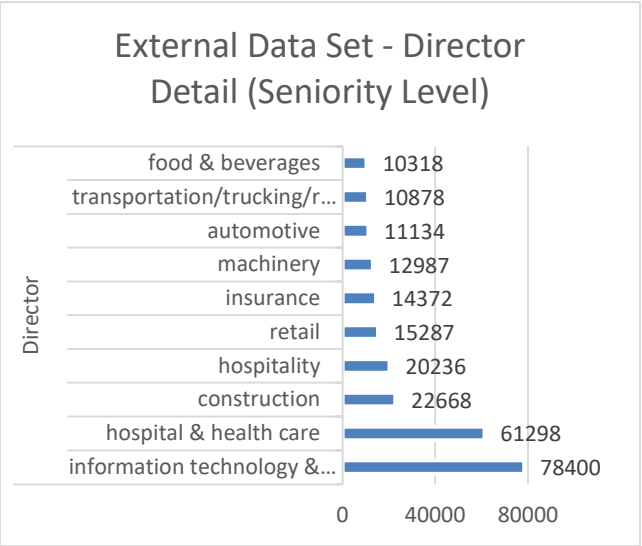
External Data Set - Director Detail (Seniority Level)

Director

food & beverages 10318
transportation/trucking/r... 10878
automotive 11134
machinery 12987
insurance 14372
retail 15287
hospitality 20236
construction 22668
hospital & health care 61298
information technology &... 78400

0 40000 80000